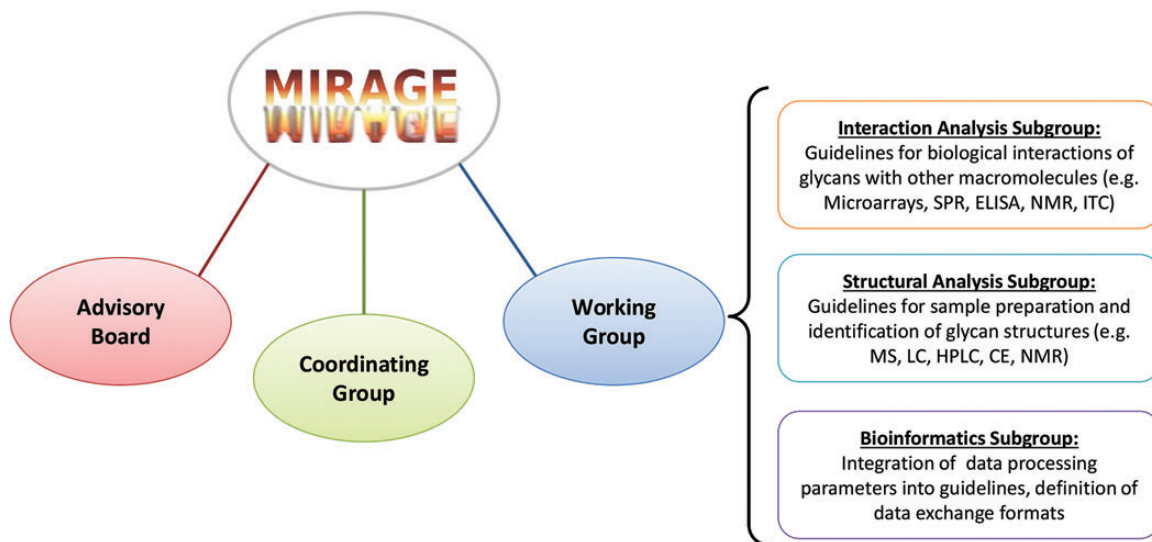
MIRAGE

Advisory Board

Coordinating Group

Working Group

Interaction Analysis Subgroup:
Guidelines for biological interactions of glycans with other macromolecules (e.g. Microarrays, SPR, ELISA, NMR, ITC)

Structural Analysis Subgroup:
Guidelines for sample preparation and identification of glycan structures (e.g. MS, LC, HPLC, CE, NMR)

Bioinformatics Subgroup:
Integration of data processing parameters into guidelines, definition of data exchange formats